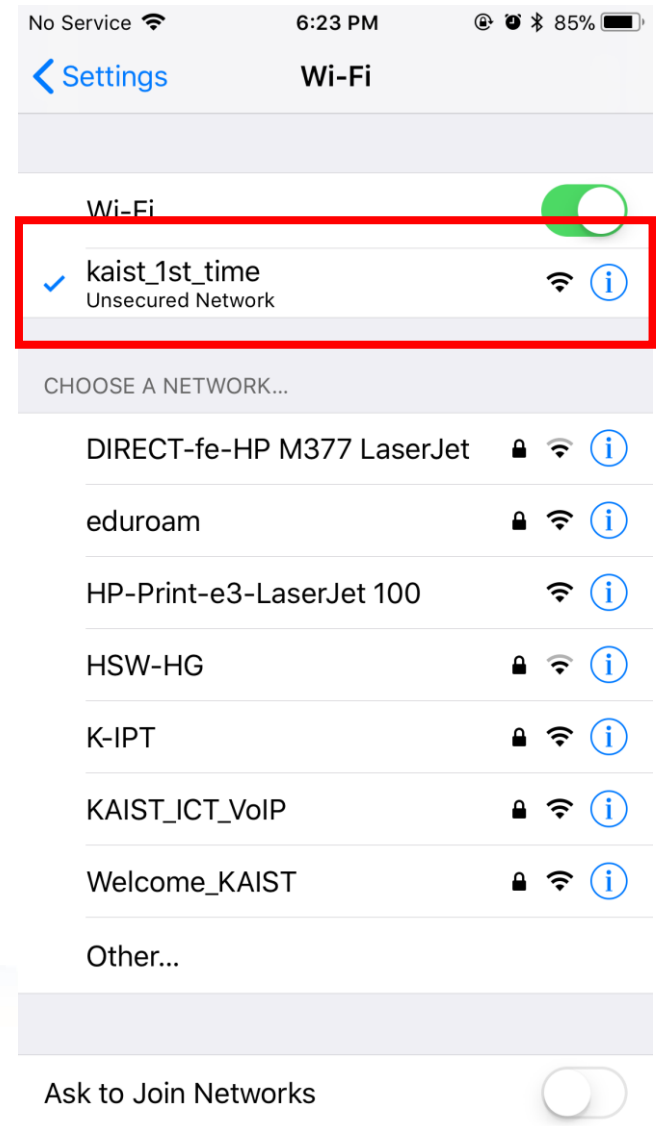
No Service 6:23 PM 85%

Settings Wi-Fi

Wi-Fi

kaist_1st_time
Unsecured Network

CHOOSE A NETWORK...

DIRECT-fe-HP M377 LaserJet

eduroam

HP-Print-e3-LaserJet 100

HSW-HG

K-IPT

KAIST_ICT_VoIP

Welcome_KAIST

Other...

Ask to Join Networks